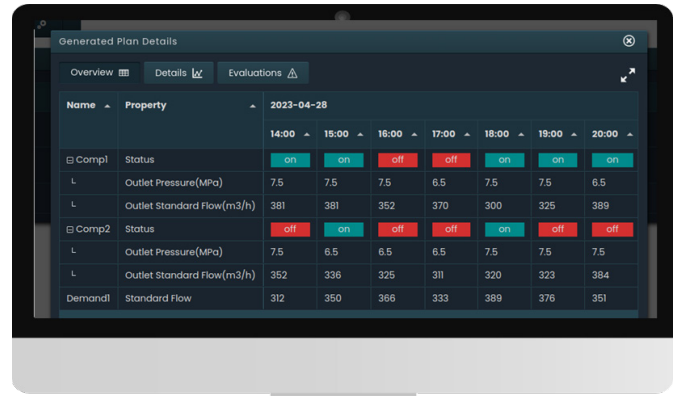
Generated Plan Details

Overview | Details | Evaluations

| Name | Property | 2023-04-28 | | | | | | |
|---|---|---|---|---|---|---|---|---|
| | | 14:00 | 15:00 | 16:00 | 17:00 | 18:00 | 19:00 | 20:00 |
| ⊟ Comp1 | Status | on | on | off | off | on | on | on |
| └ | Outlet Pressure(MPa) | 7.5 | 7.5 | 7.5 | 6.5 | 7.5 | 7.5 | 6.5 |
| └ | Outlet Standard Flow(m3/h) | 381 | 381 | 352 | 370 | 300 | 325 | 389 |
| ⊟ Comp2 | Status | off | on | off | off | on | off | off |
| └ | Outlet Pressure(MPa) | 7.5 | 6.5 | 6.5 | 6.5 | 7.5 | 7.5 | 7.5 |
| └ | Outlet Standard Flow(m3/h) | 352 | 336 | 325 | 311 | 320 | 323 | 384 |
| Demand1 | Standard Flow | 312 | 350 | 366 | 333 | 389 | 376 | 351 |